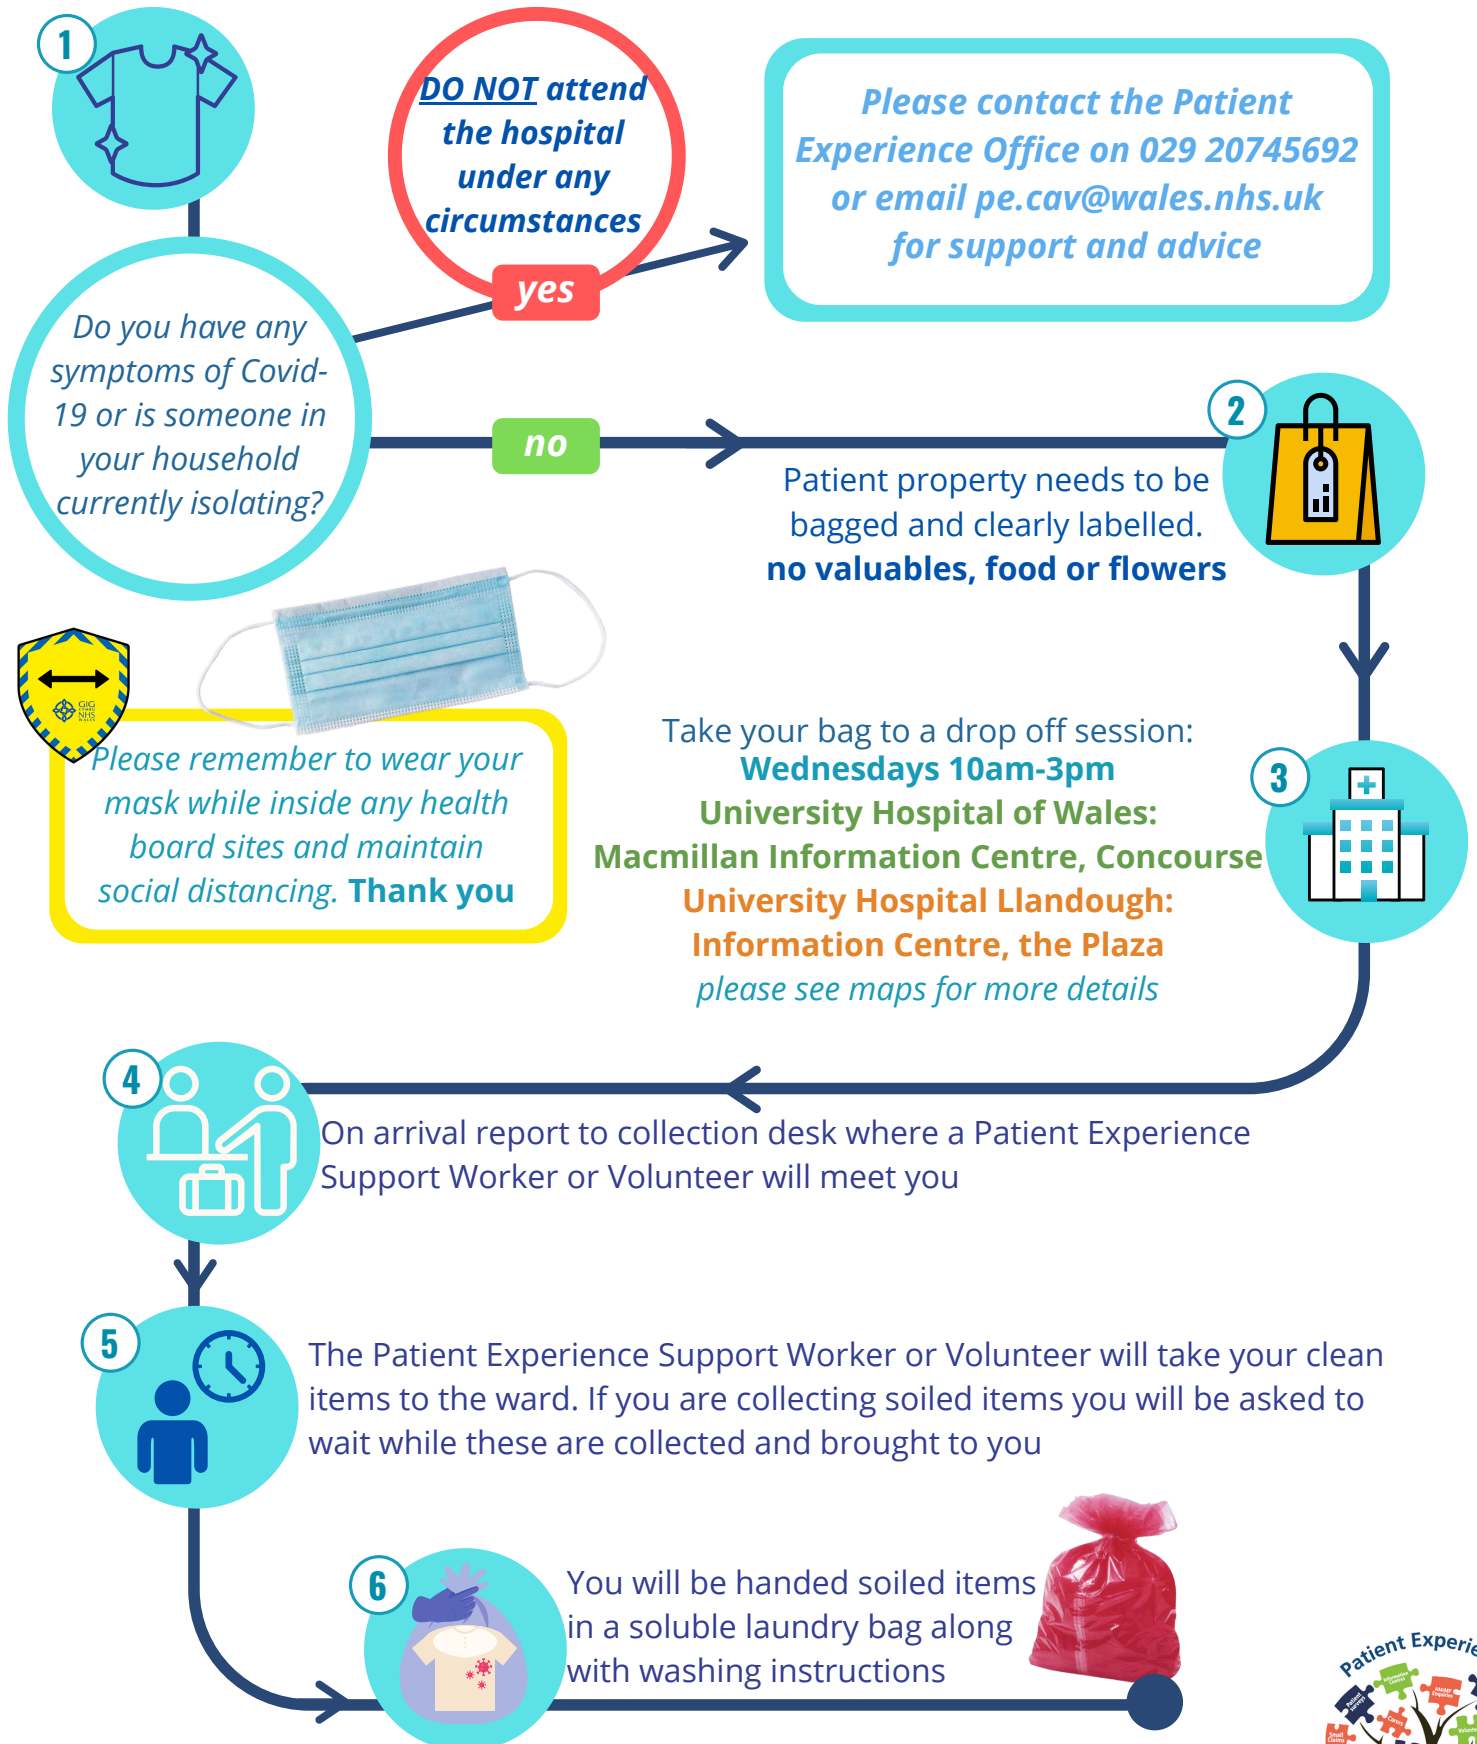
1

Do you have any symptoms of Covid-19 or is someone in your household currently isolating?

DO NOT attend the hospital under any circumstances

yes

Please contact the Patient Experience Office on 029 20745692 or email pe.cav@wales.nhs.uk for support and advice

no

2

Patient property needs to be bagged and clearly labelled.
no valuables, food or flowers

GIG CYMRU NHS WALES

Please remember to wear your mask while inside any health board sites and maintain social distancing. Thank you

Take your bag to a drop off session:
Wednesdays 10am-3pm
University Hospital of Wales:
Macmillan Information Centre, Concourse
University Hospital Llandough:
Information Centre, the Plaza
please see maps for more details

3

4

On arrival report to collection desk where a Patient Experience Support Worker or Volunteer will meet you

5

The Patient Experience Support Worker or Volunteer will take your clean items to the ward. If you are collecting soiled items you will be asked to wait while these are collected and brought to you

6

You will be handed soiled items in a soluble laundry bag along with washing instructions

Patient Experie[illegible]